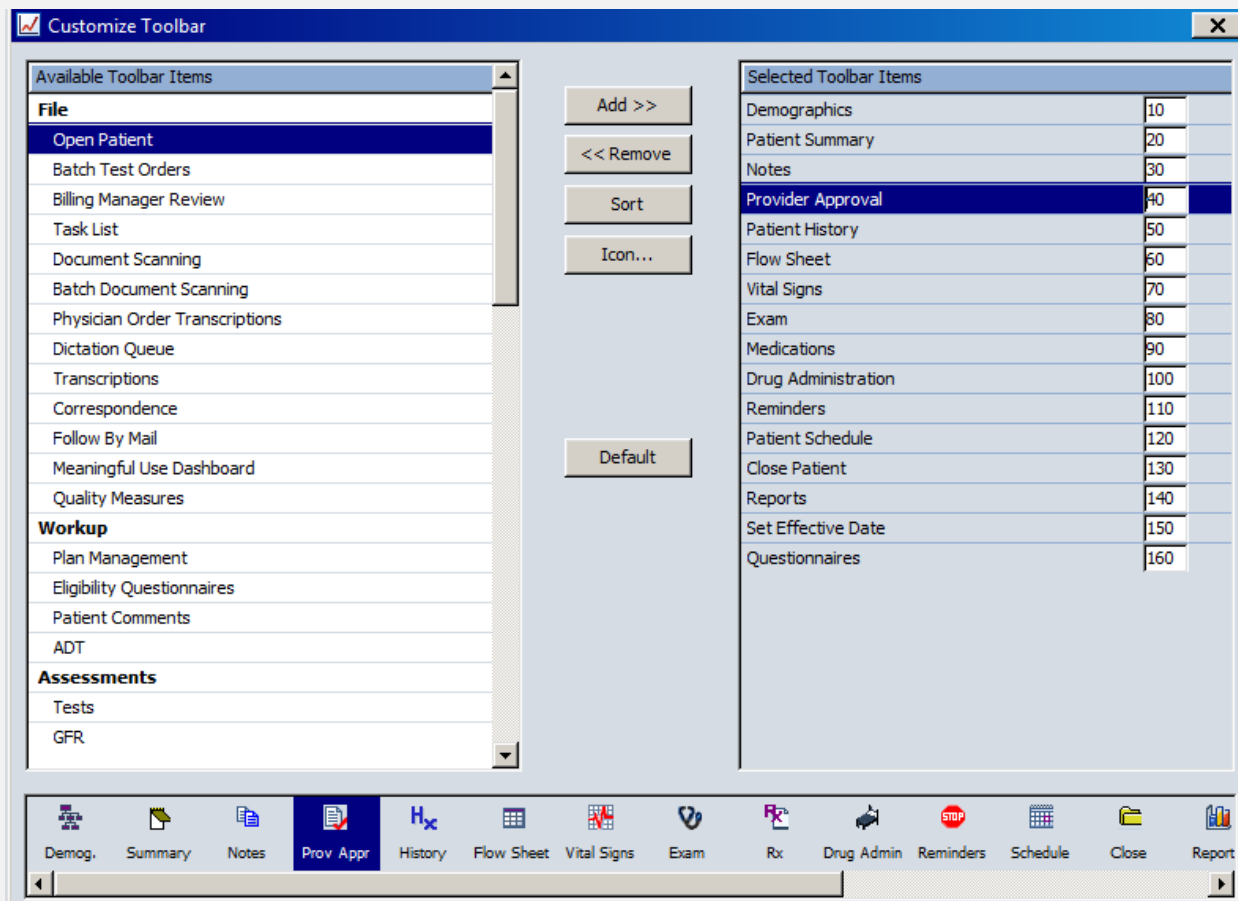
Customize Toolbar

Available Toolbar Items

File
Open Patient
Batch Test Orders
Billing Manager Review
Task List
Document Scanning
Batch Document Scanning
Physician Order Transcriptions
Dictation Queue
Transcriptions
Correspondence
Follow By Mail
Meaningful Use Dashboard
Quality Measures
Workup
Plan Management
Eligibility Questionnaires
Patient Comments
ADT
Assessments
Tests
GFR

Add >>
<< Remove
Sort
Icon...
Default

Selected Toolbar Items

| | |
|---|---|
| Demographics | 10 |
| Patient Summary | 20 |
| Notes | 30 |
| Provider Approval | 40 |
| Patient History | 50 |
| Flow Sheet | 60 |
| Vital Signs | 70 |
| Exam | 80 |
| Medications | 90 |
| Drug Administration | 100 |
| Reminders | 110 |
| Patient Schedule | 120 |
| Close Patient | 130 |
| Reports | 140 |
| Set Effective Date | 150 |
| Questionnaires | 160 |

Demog. Summary Notes Prov Appr History Flow Sheet Vital Signs Exam Rx Drug Admin Reminders Schedule Close Report